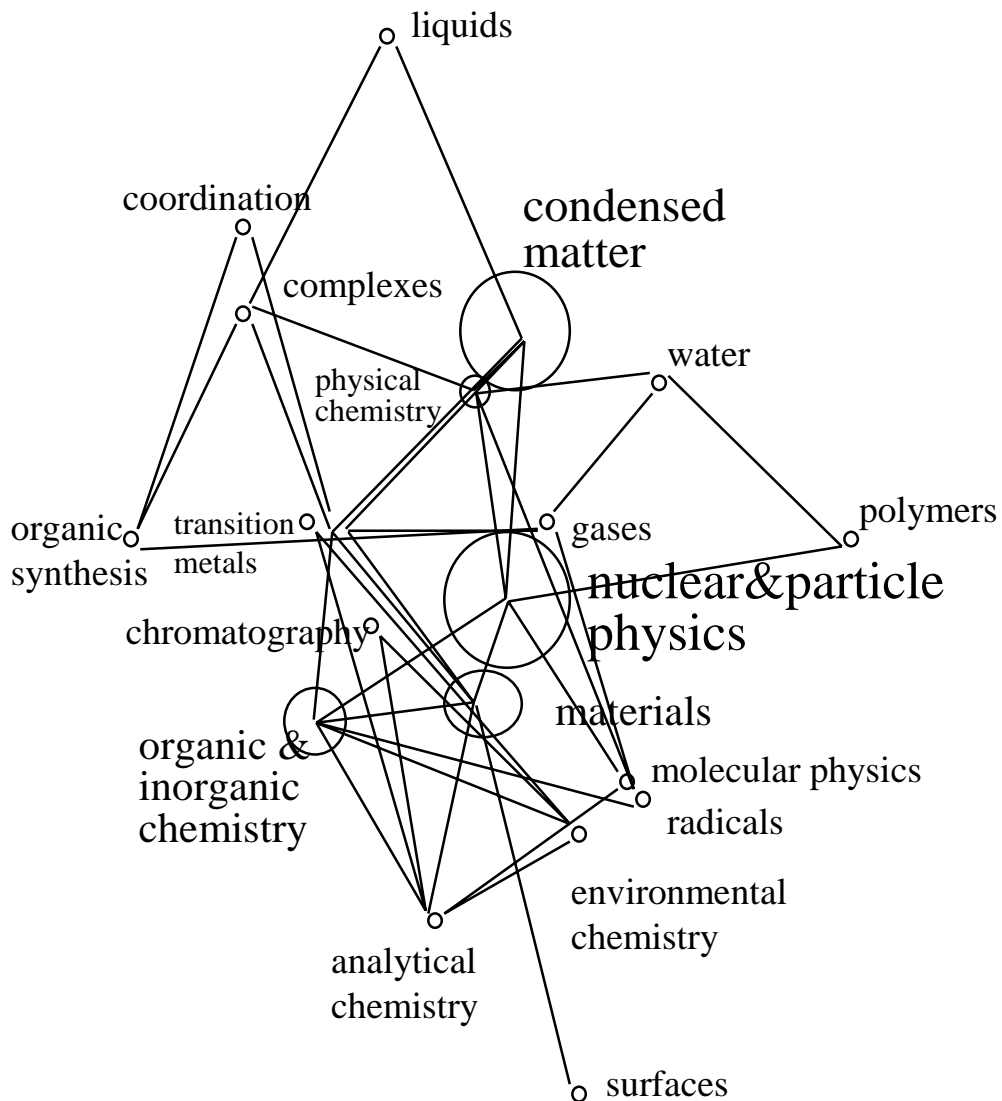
liquids

coordination

condensed matter

complexes

physical chemistry

water

organic synthesis

transition metals

gases

polymers

nuclear&particle physics

chromatography

materials

organic & inorganic chemistry

molecular physics

radicals

environmental chemistry

analytical chemistry

surfaces